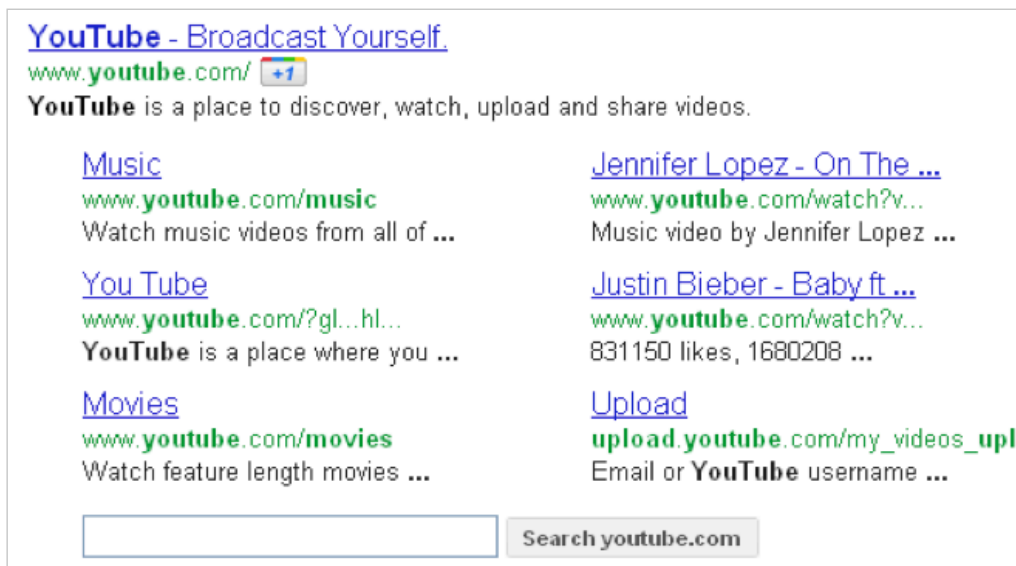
YouTube - Broadcast Yourself.
www.youtube.com/ +1
YouTube is a place to discover, watch, upload and share videos.

Music
www.youtube.com/music
Watch music videos from all of ...

You Tube
www.youtube.com/?gl...hl...
YouTube is a place where you ...

Movies
www.youtube.com/movies
Watch feature length movies ...

Jennifer Lopez - On The ...
www.youtube.com/watch?v...
Music video by Jennifer Lopez ...

Justin Bieber - Baby ft ...
www.youtube.com/watch?v...
831150 likes, 1680208 ...

Upload
upload.youtube.com/my_videos_upl
Email or YouTube username ...

Search youtube.com